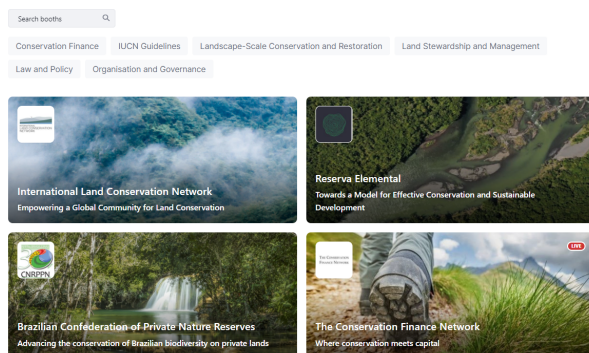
Search booths

Conservation Finance
IUCN Guidelines
Landscape-Scale Conservation and Restoration
Land Stewardship and Management
Law and Policy
Organisation and Governance

International Land Conservation Network
Empowering a Global Community for Land Conservation

Reserva Elemental
Towards a Model for Effective Conservation and Sustainable Development

CNRPPN
Brazilian Confederation of Private Nature Reserves
Advancing the conservation of Brazilian biodiversity on private lands

LIVE
The Conservation Finance Network
The Conservation Finance Network
Where conservation meets capital